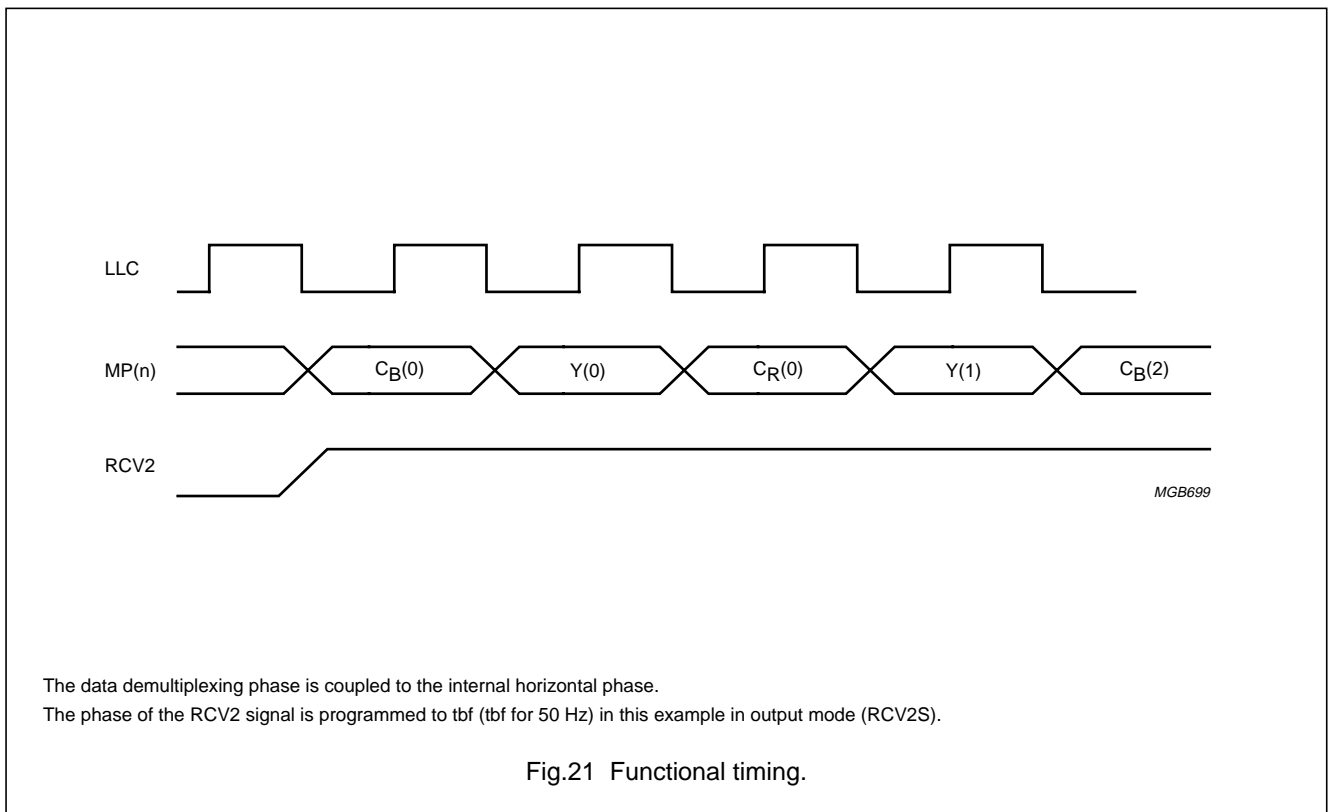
LLC

MP(n)

$C_B(0)$

Y(0)

$C_R(0)$

Y(1)

$C_B(2)$

RCV2

MGB699

The data demultiplexing phase is coupled to the internal horizontal phase.
The phase of the RCV2 signal is programmed to tbf (tbf for 50 Hz) in this example in output mode (RCV2S).

Fig.21 Functional timing.